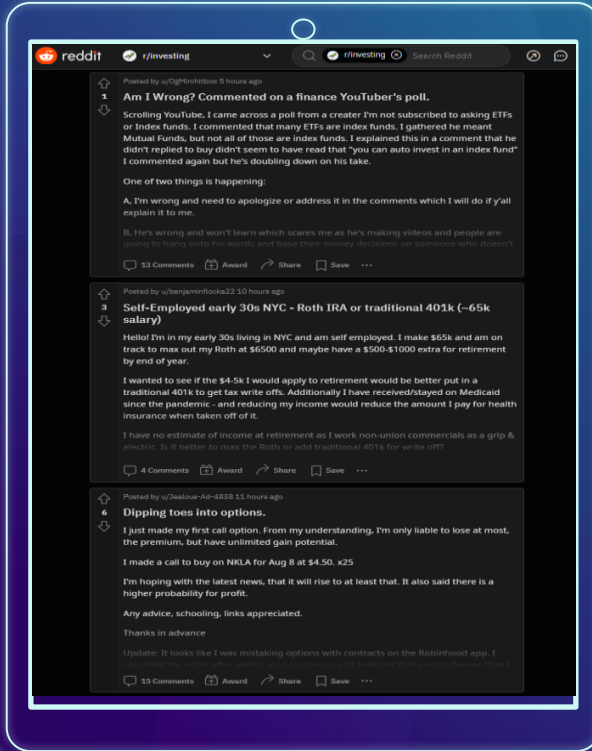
reddit r/investing r/investing Search Reddit

1
Posted by u/OgMinihitbox 5 hours ago
Am I Wrong? Commented on a finance YouTuber's poll.

Scrolling YouTube, I came across a poll from a creater I'm not subscribed to asking ETFs or Index funds. I commented that many ETFs are index funds. I gathered he meant Mutual Funds, but not all of those are index funds. I explained this in a comment that he didn't replied to buy didn't seem to have read that "you can auto invest in an index fund" I commented again but he's doubling down on his take.

One of two things is happening:

A, I'm wrong and need to apologize or address it in the comments which I will do if y'all explain it to me.

B, He's wrong and won't learn which scares me as he's making videos and people are going to hang onto his words and base their money decisions on someone who doesn't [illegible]

13 Comments Award Share Save ···

3
Posted by u/benjaminflocka22 10 hours ago
Self-Employed early 30s NYC - Roth IRA or traditional 401k (~65k salary)

Hello! I'm in my early 30s living in NYC and am self employed. I make $65k and am on track to max out my Roth at $6500 and maybe have a $500-$1000 extra for retirement by end of year.

I wanted to see if the $4-5k I would apply to retirement would be better put in a traditional 401k to get tax write offs. Additionally I have received/stayed on Medicaid since the pandemic - and reducing my income would reduce the amount I pay for health insurance when taken off of it.

I have no estimate of income at retirement as I work non-union commercials as a grip & electric. Is it better to max the Roth or add traditional 401k for write off?

4 Comments Award Share Save ···

6
Posted by u/Jealous-Ad-4838 11 hours ago
Dipping toes into options.

I just made my first call option. From my understanding, I'm only liable to lose at most, the premium, but have unlimited gain potential.

I made a call to buy on NKLA for Aug 8 at $4.50. x25

I'm hoping with the latest news, that it will rise to at least that. It also said there is a higher probability for profit.

Any advice, schooling, links appreciated.

Thanks in advance

Update: It looks like I was mistaking options with contracts on the Robinhood app. I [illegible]

13 Comments Award Share Save ···